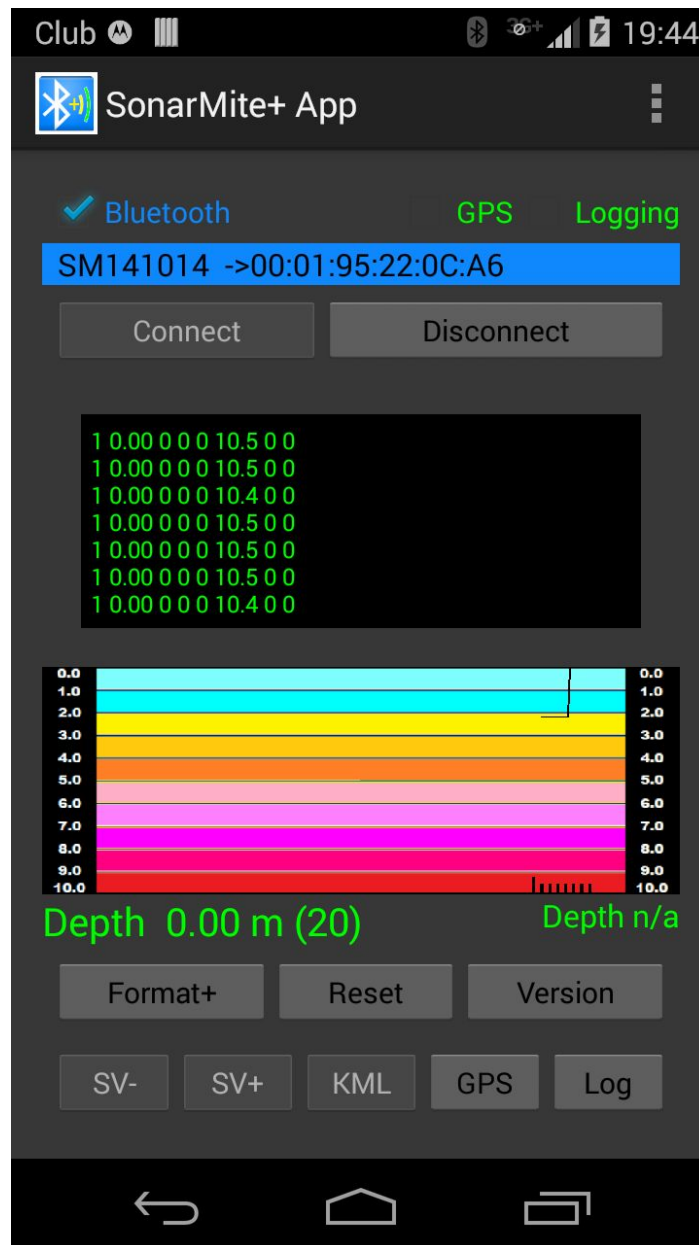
Club 3G+ 19:44

SonarMite+ App

Bluetooth GPS Logging

SM141014 ->00:01:95:22:0C:A6

Connect Disconnect

1 0.00 0 0 0 10.5 0 0
1 0.00 0 0 0 10.5 0 0
1 0.00 0 0 0 10.4 0 0
1 0.00 0 0 0 10.5 0 0
1 0.00 0 0 0 10.5 0 0
1 0.00 0 0 0 10.5 0 0
1 0.00 0 0 0 10.4 0 0

0.0 0.0
1.0 1.0
2.0 2.0
3.0 3.0
4.0 4.0
5.0 5.0
6.0 6.0
7.0 7.0
8.0 8.0
9.0 9.0
10.0 10.0

Depth 0.00 m (20) Depth n/a

Format+ Reset Version

SV- SV+ KML GPS Log